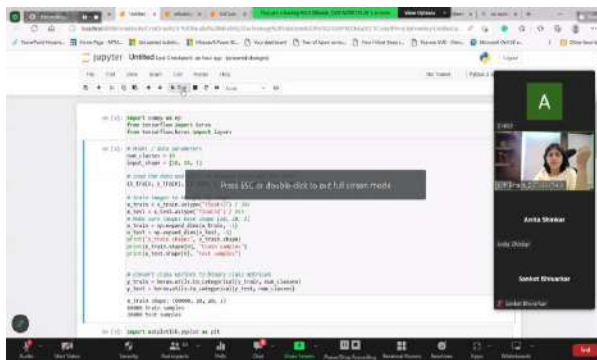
jupyter Untitled Last Checkpoint: an hour ago (unsaved changes)

File Edit View Insert Cell Kernel Widgets Help

Not Trusted

Python 3

Logout

In [1]: import numpy as np
from tensorflow import keras
from tensorflow.keras import layers

In [2]: # Model / data parameters
num_classes = 10
input_shape = (28, 28, 1)

# Load the data and split it between train and test sets
(x_train, y_train), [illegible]

# Scale images to the [0, 1] range
x_train = x_train.astype("float32") / 255
x_test = x_test.astype("float32") / 255
# Make sure images have shape (28, 28, 1)
x_train = np.expand_dims(x_train, -1)
x_test = np.expand_dims(x_test, -1)
print("x_train shape:", x_train.shape)
print(x_train.shape[0], "train samples")
print(x_test.shape[0], "test samples")

# convert class vectors to binary class matrices
y_train = keras.utils.to_categorical(y_train, num_classes)
y_test = keras.utils.to_categorical(y_test, num_classes)

x_train shape: (60000, 28, 28, 1)
60000 train samples
10000 test samples

In [3]: import matplotlib.pyplot as plt

Press ESC or double-click to exit full screen mode

A

Anita Shinkar

Sanket Shivarkar

Sanket Shivarkar

Audio Start Video Security Participants Chat Share Screen Record Reactions Apps Whiteboards End